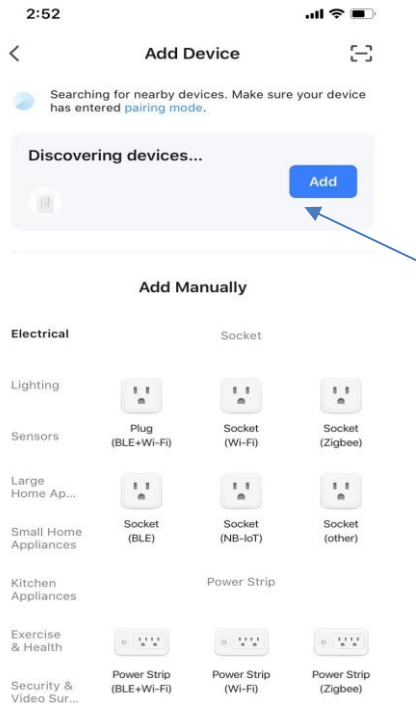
2:52

Add Device

Searching for nearby devices. Make sure your device has entered pairing mode.

Discovering devices...

Add

Add Manually

Electrical

Lighting

Sensors

Large Home Ap...

Small Home Appliances

Kitchen Appliances

Exercise & Health

Security & Video Sur...

Socket

Plug (BLE+Wi-Fi)

Socket (Wi-Fi)

Socket (Zigbee)

Socket (BLE)

Socket (NB-IoT)

Socket (other)

Power Strip

Power Strip (BLE+Wi-Fi)

Power Strip (Wi-Fi)

Power Strip (Zigbee)